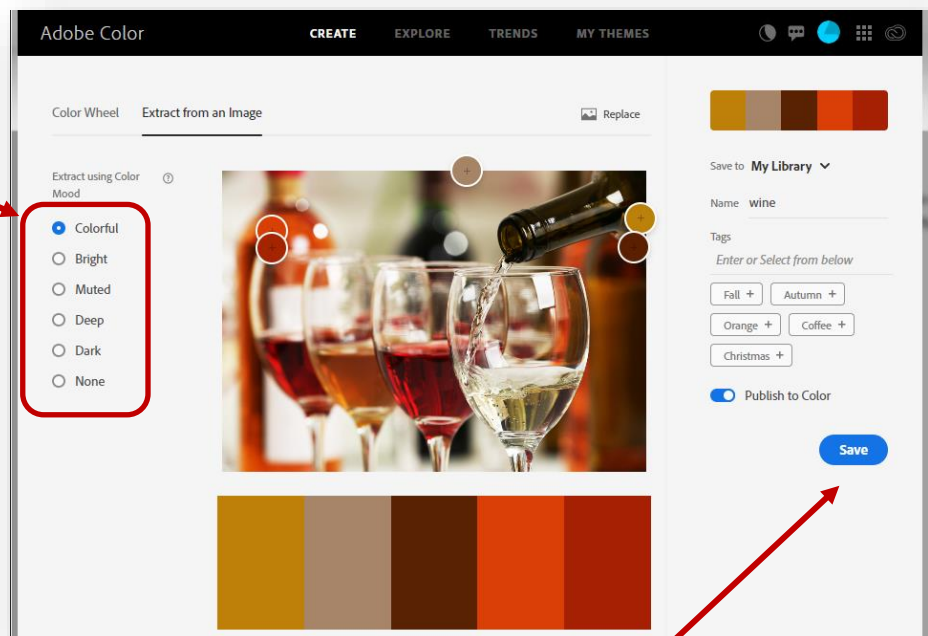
Adobe Color

CREATE EXPLORE TRENDS MY THEMES

Color Wheel Extract from an Image

Replace

Extract using Color Mood

Colorful
Bright
Muted
Deep
Dark
None

Save to My Library

Name wine

Tags

Enter or Select from below

Fall +
Autumn +
Orange +
Coffee +
Christmas +

Publish to Color

Save